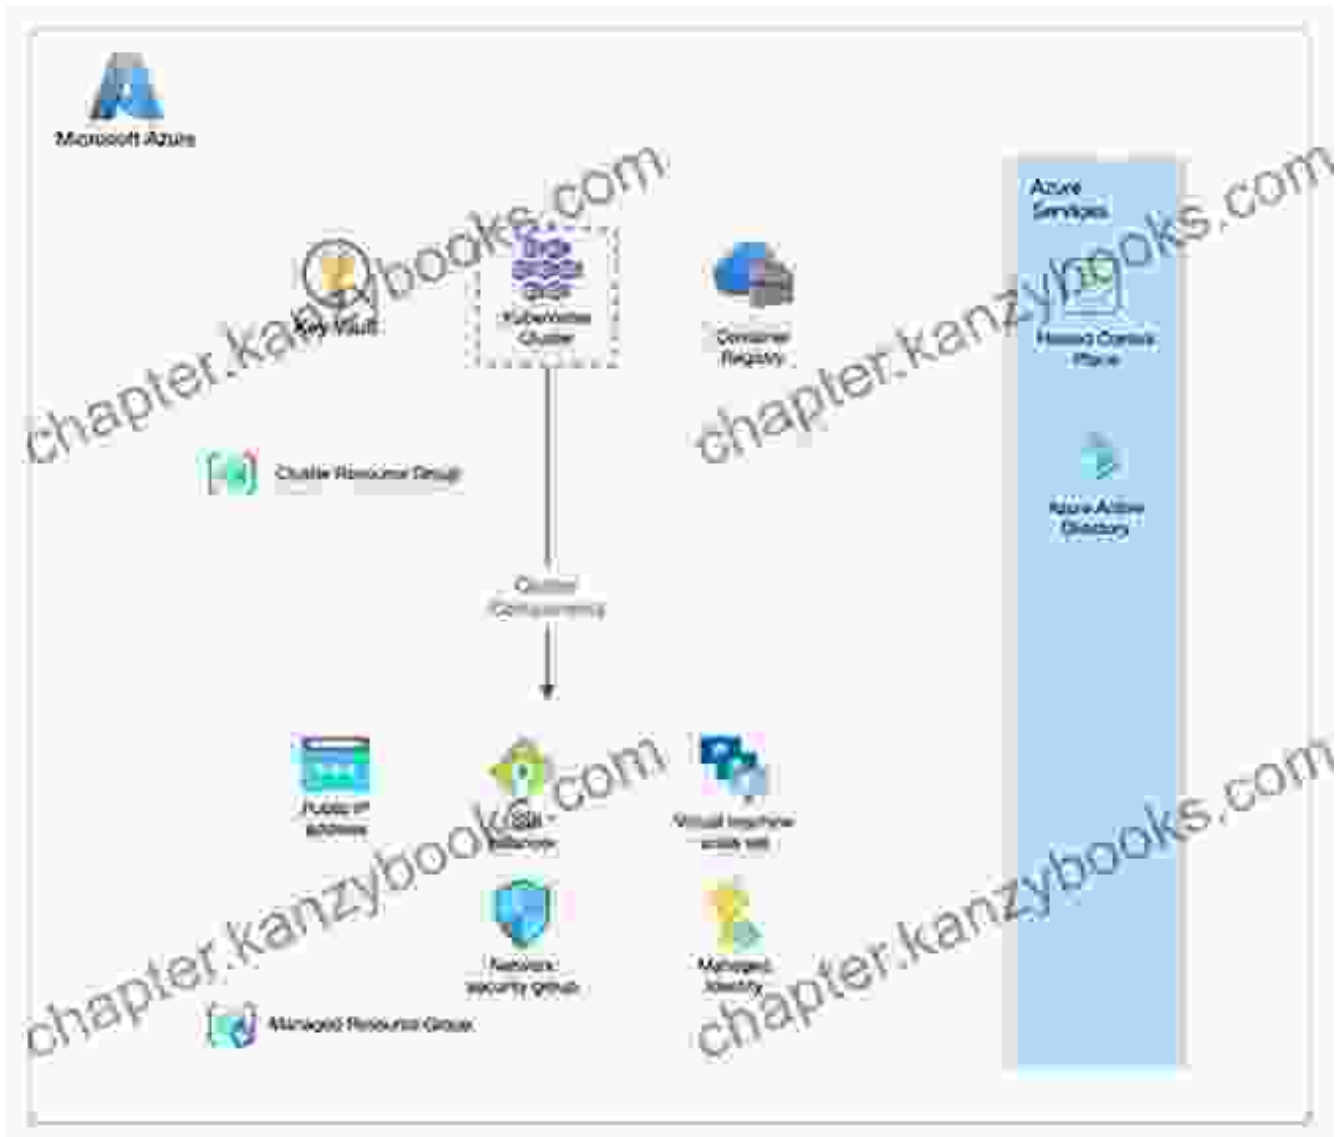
Microsoft Azure

chapter.kanzybooks.com

Key Vault

Kubernetes Cluster

Container Registry

chapter.kanzybooks.com

Azure Services

Hosted Control Plane

Azure Active Directory

Cluster Resource Group

Cluster Components

Public IP address

Load Balancer

Virtual machine scale set

chapter.kanzybooks.com

Network security group

Managed Identity

chapter.kanzybooks.com

Managed Resource Group